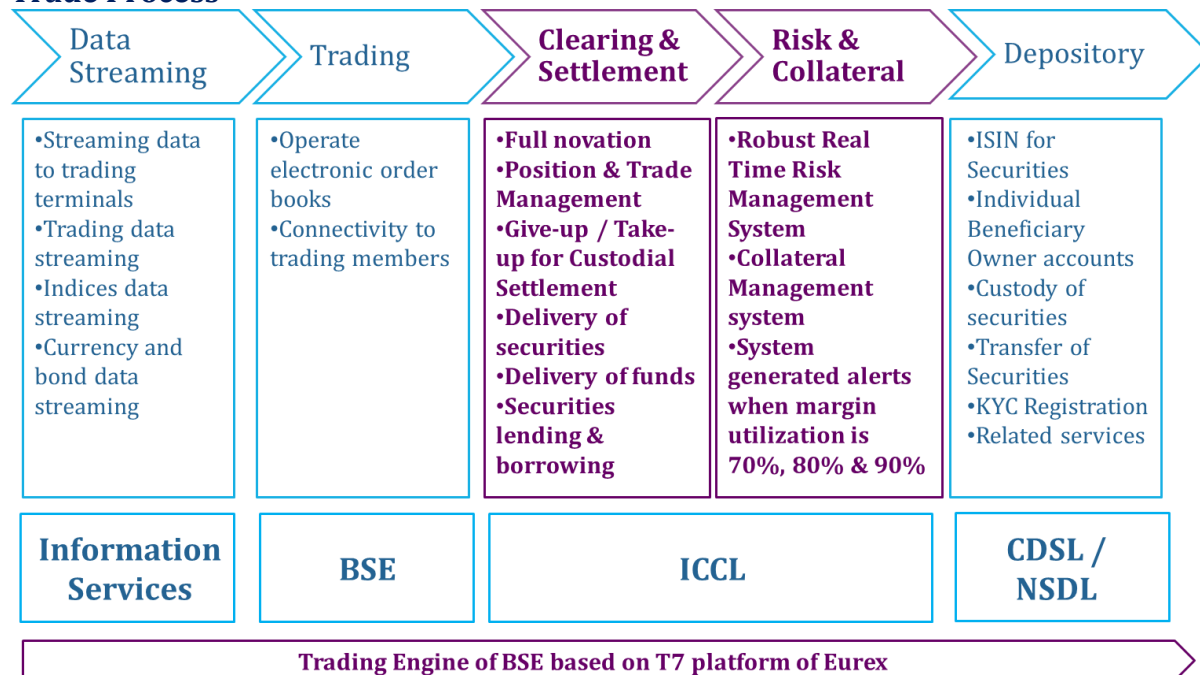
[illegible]

Data Streaming

Trading

Clearing & Settlement

Risk & Collateral

Depository

•Streaming data to trading terminals
•Trading data streaming
•Indices data streaming
•Currency and bond data streaming

•Operate electronic order books
•Connectivity to trading members

•Full novation
•Position & Trade Management
•Give-up / Take-up for Custodial Settlement
•Delivery of securities
•Delivery of funds
•Securities lending & borrowing

•Robust Real Time Risk Management System
•Collateral Management system
•System generated alerts when margin utilization is 70%, 80% & 90%

•ISIN for Securities
•Individual Beneficiary Owner accounts
•Custody of securities
•Transfer of Securities
•KYC Registration
•Related services

Information Services

BSE

ICCL

CDSL / NSDL

Trading Engine of BSE based on T7 platform of Eurex